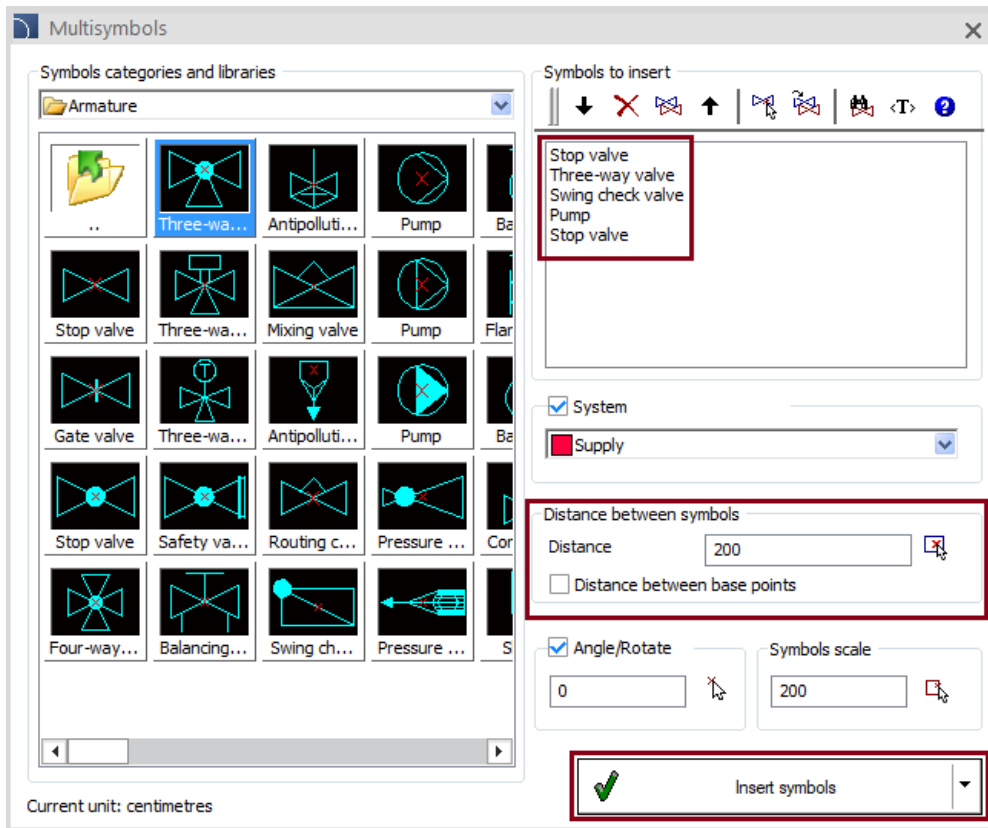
Multisymbols

Symbols categories and libraries

Armature

..
Three-wa...
Antipolluti...
Pump
Ba
Stop valve
Three-wa...
Mixing valve
Pump
Flar
Gate valve
Three-wa...
Antipolluti...
Pump
Ba
Stop valve
Safety va...
Routing c...
Pressure ...
Cor
Four-way...
Balancing...
Swing ch...
Pressure ...
S

Symbols to insert

<T>

Stop valve
Three-way valve
Swing check valve
Pump
Stop valve

System

Supply

Distance between symbols

Distance 200

Distance between base points

Angle/Rotate

0

Symbols scale

200

Insert symbols

Current unit: centimetres